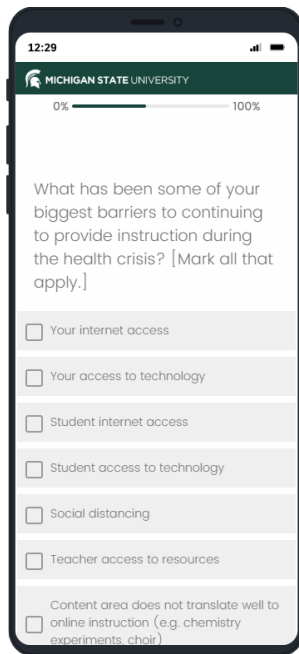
12:29

MICHIGAN STATE UNIVERSITY

0%

100%

What has been some of your biggest barriers to continuing to provide instruction during the health crisis? [Mark all that apply.]

Your internet access

Your access to technology

Student internet access

Student access to technology

Social distancing

Teacher access to resources

Content area does not translate well to online instruction (e.g. chemistry experiments, choir)